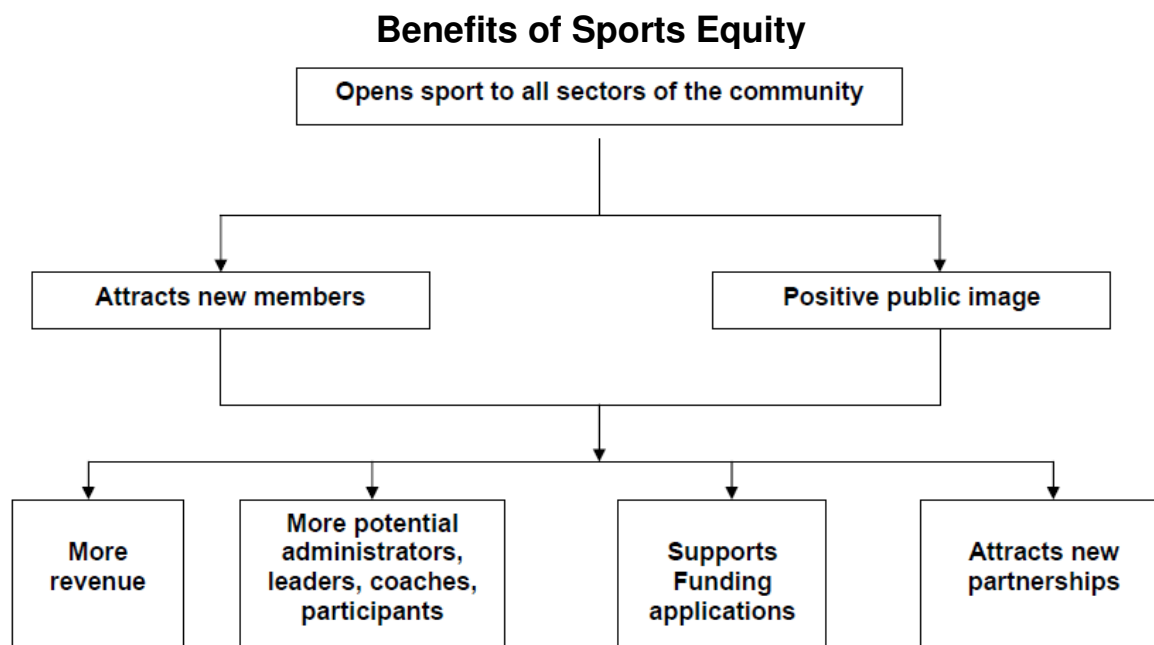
Benefits of Sports Equity

Opens sport to all sectors of the community

Attracts new members

Positive public image

More revenue

More potential administrators, leaders, coaches, participants

Supports Funding applications

Attracts new partnerships